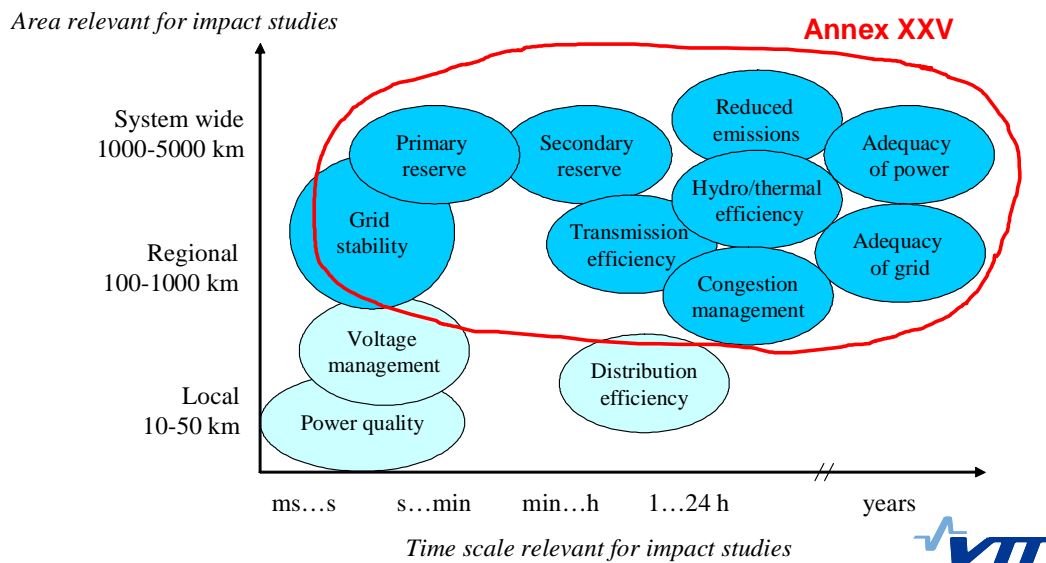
Area relevant for impact studies

Annex XXV

System wide
1000-5000 km

Regional
100-1000 km

Local
10-50 km

Primary reserve

Secondary reserve

Reduced emissions

Adequacy of power

Grid stability

Hydro/thermal efficiency

Transmission efficiency

Adequacy of grid

Congestion management

Voltage management

Distribution efficiency

Power quality

ms…s
s…min
min…h
1…24 h
years

Time scale relevant for impact studies

VTT